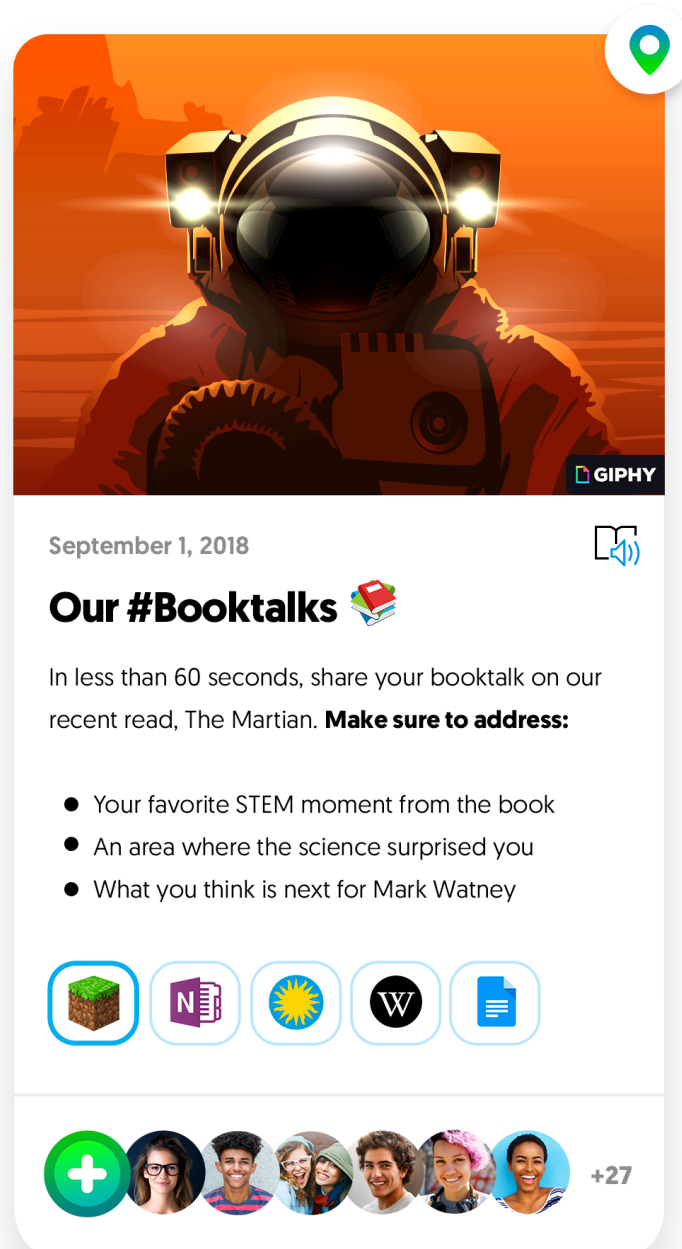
GIPHY

September 1, 2018

Our #Booktalks 📚

In less than 60 seconds, share your booktalk on our recent read, The Martian. **Make sure to address:**

- Your favorite STEM moment from the book
- An area where the science surprised you
- What you think is next for Mark Watney

N

W

+27